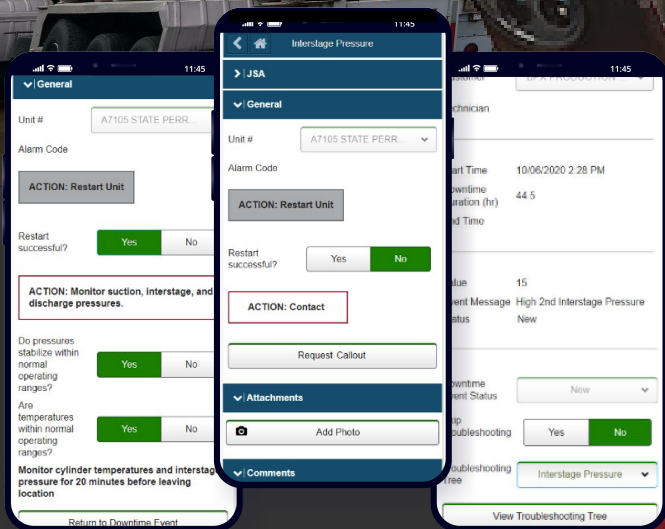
11:45

General

Unit # A7105 STATE PERR...

Alarm Code

ACTION: Restart Unit

Restart successful? Yes No

ACTION: Monitor suction, interstage, and discharge pressures.

Do pressures stabilize within normal operating ranges? Yes No

Are temperatures within normal operating ranges? Yes No

Monitor cylinder temperatures and interstage pressure for 20 minutes before leaving location

Return to Downtime Event

11:45

Interstage Pressure

JSA

General

Unit # A7105 STATE PERR...

Alarm Code

ACTION: Restart Unit

Restart successful? Yes No

ACTION: Contact

Request Callout

Attachments

Add Photo

Comments

11:45

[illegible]ustomer BPX PRODUCTION

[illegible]echnician

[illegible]art Time 10/06/2020 2:28 PM

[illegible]owntime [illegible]uration (hr) 44.5

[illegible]nd Time

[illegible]alue 15

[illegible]vent Message High 2nd Interstage Pressure

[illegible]tatus New

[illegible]owntime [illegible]vent Status New

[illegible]p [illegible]roubleshooting Yes No

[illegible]roubleshooting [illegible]ree Interstage Pressure

View Troubleshooting Tree